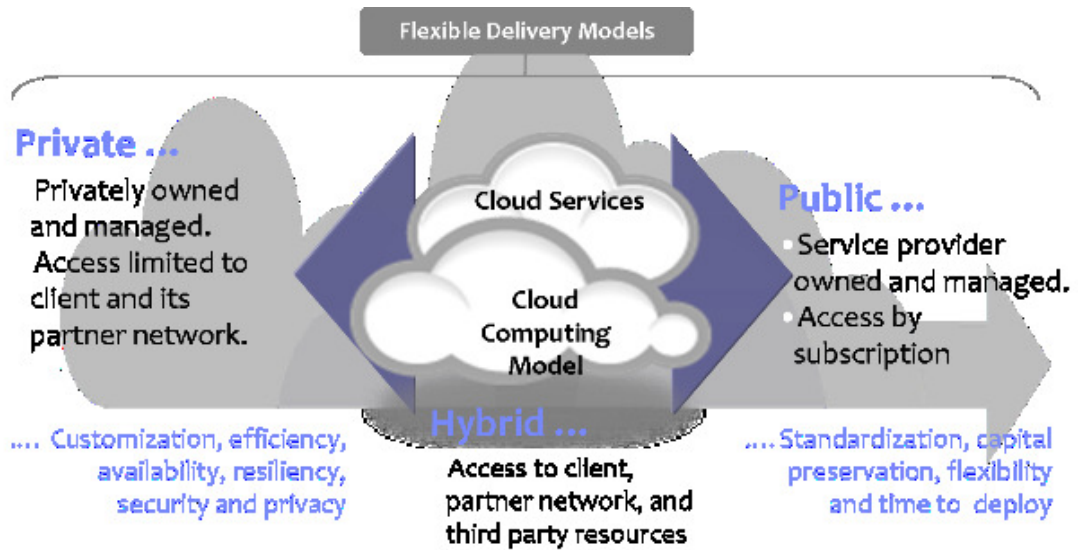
Flexible Delivery Models

Private ...
Privately owned and managed. Access limited to client and its partner network.

Cloud Services

Cloud Computing Model

Public ...
• Service provider owned and managed.
• Access by subscription

.... Customization, efficiency, availability, resiliency, security and privacy

Hybrid ...
Access to client, partner network, and third party resources

.... Standardization, capital preservation, flexibility and time to deploy